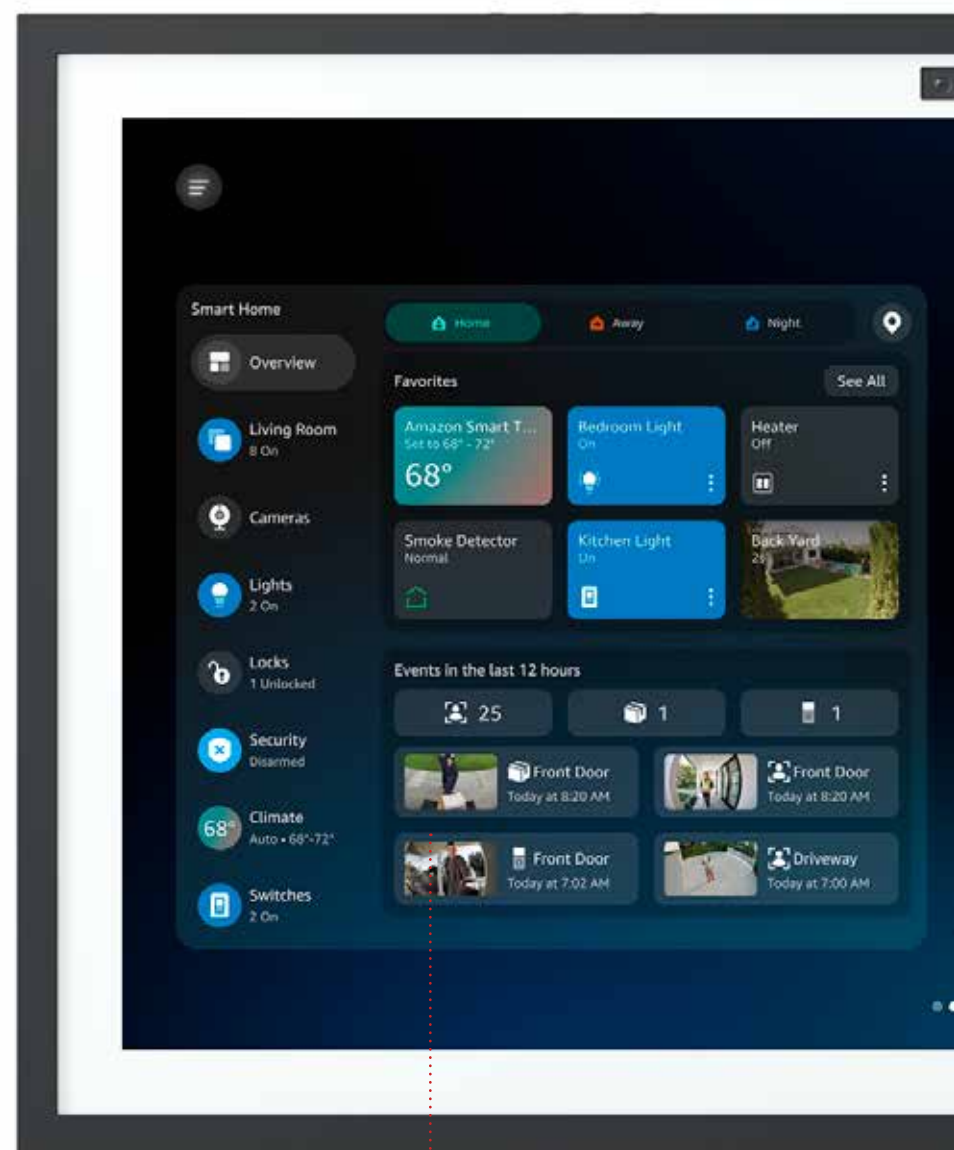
Smart Home

Overview

Living Room
8 On

Cameras

Lights
2 On

Locks
1 Unlocked

Security
Disarmed

Climate
68°
Auto • 68°-72°

Switches
2 On

Home
Away
Night

Favorites
See All

Amazon Smart T...
Set to 68° - 72°
68°

Bedroom Light
On

Heater
Off

Smoke Detector
Normal

Kitchen Light
On

Back Yard
2s

Events in the last 12 hours

25
1
1

Front Door
Today at 8:20 AM

Front Door
Today at 8:20 AM

Front Door
Today at 7:02 AM

Driveway
Today at 7:00 AM